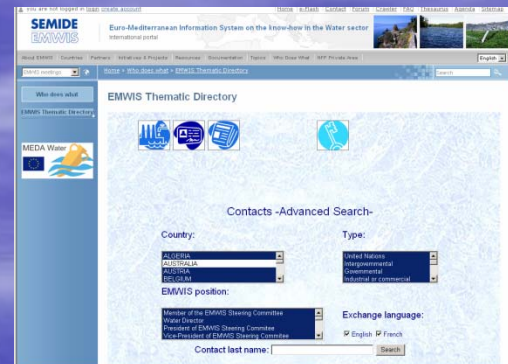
You are not logged in login create account

Home e-Flash Contact Forum Crawler FAQ Thesaurus Agenda Sitemap

SEMIDE EMWIS

Euro-Mediterranean Information System on the know-how in the Water sector

International portal

About EMWIS Countries Partners Initiatives & Projects Resources Documentation Topics Who Does What MFP Private Area

English

EMWIS meetings

Home » Who does what » EMWIS Thematic Directory

Search

Who does what

EMWIS Thematic Directory

MEDA Water

EMWIS Thematic Directory

Contacts -Advanced Search-

Country:

ALGERIA
AUSTRALIA
AUSTRIA
BELGIUM

Type:

United Nations
Intergovernmental
Governmental
Industrial or commercial

EMWIS position:

Member of the EMWIS Steering Committee
Water Director
President of EMWIS Steering Commitee
Vice-President of EMWIS Steering Commitee

Exchange language:

English French

Contact last name:

Search